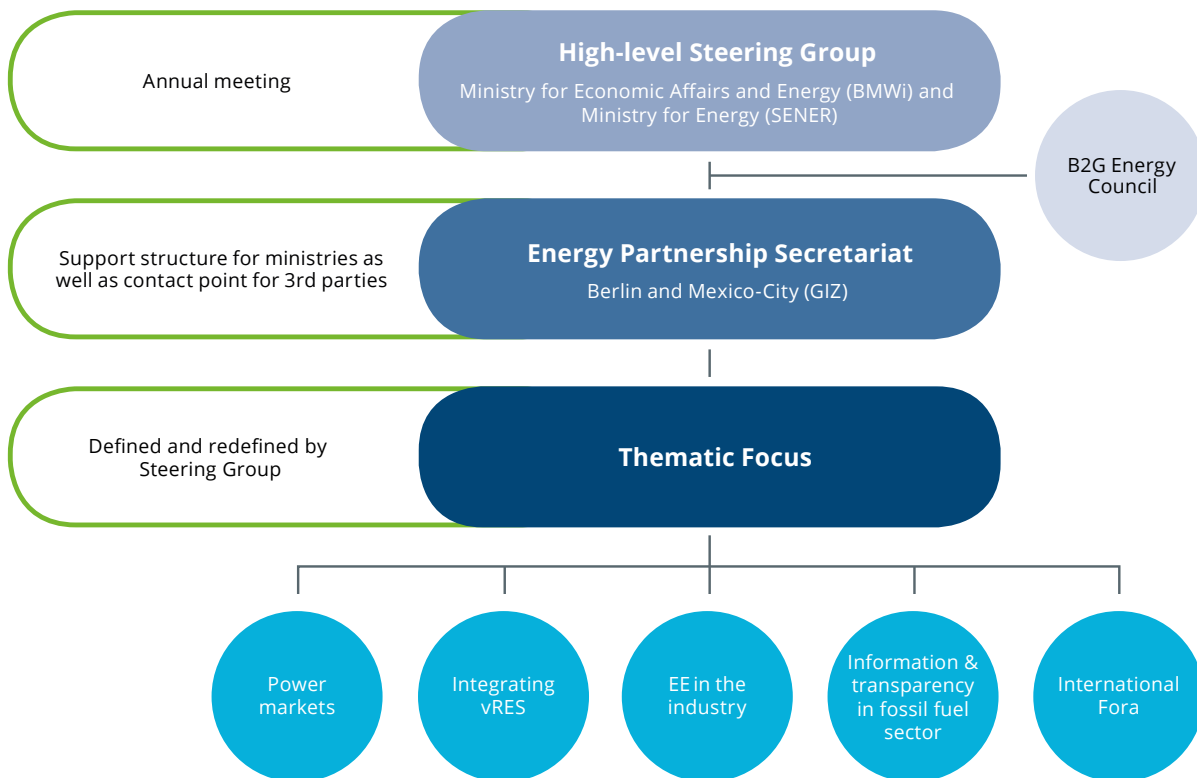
Annual meeting

High-level Steering Group

Ministry for Economic Affairs and Energy (BMWi) and Ministry for Energy (SENER)

B2G Energy Council

Support structure for ministries as well as contact point for 3rd parties

Energy Partnership Secretariat

Berlin and Mexico-City (GIZ)

Defined and redefined by Steering Group

Thematic Focus

Power markets

Integrating vRES

EE in the industry

Information & transparency in fossil fuel sector

International Fora